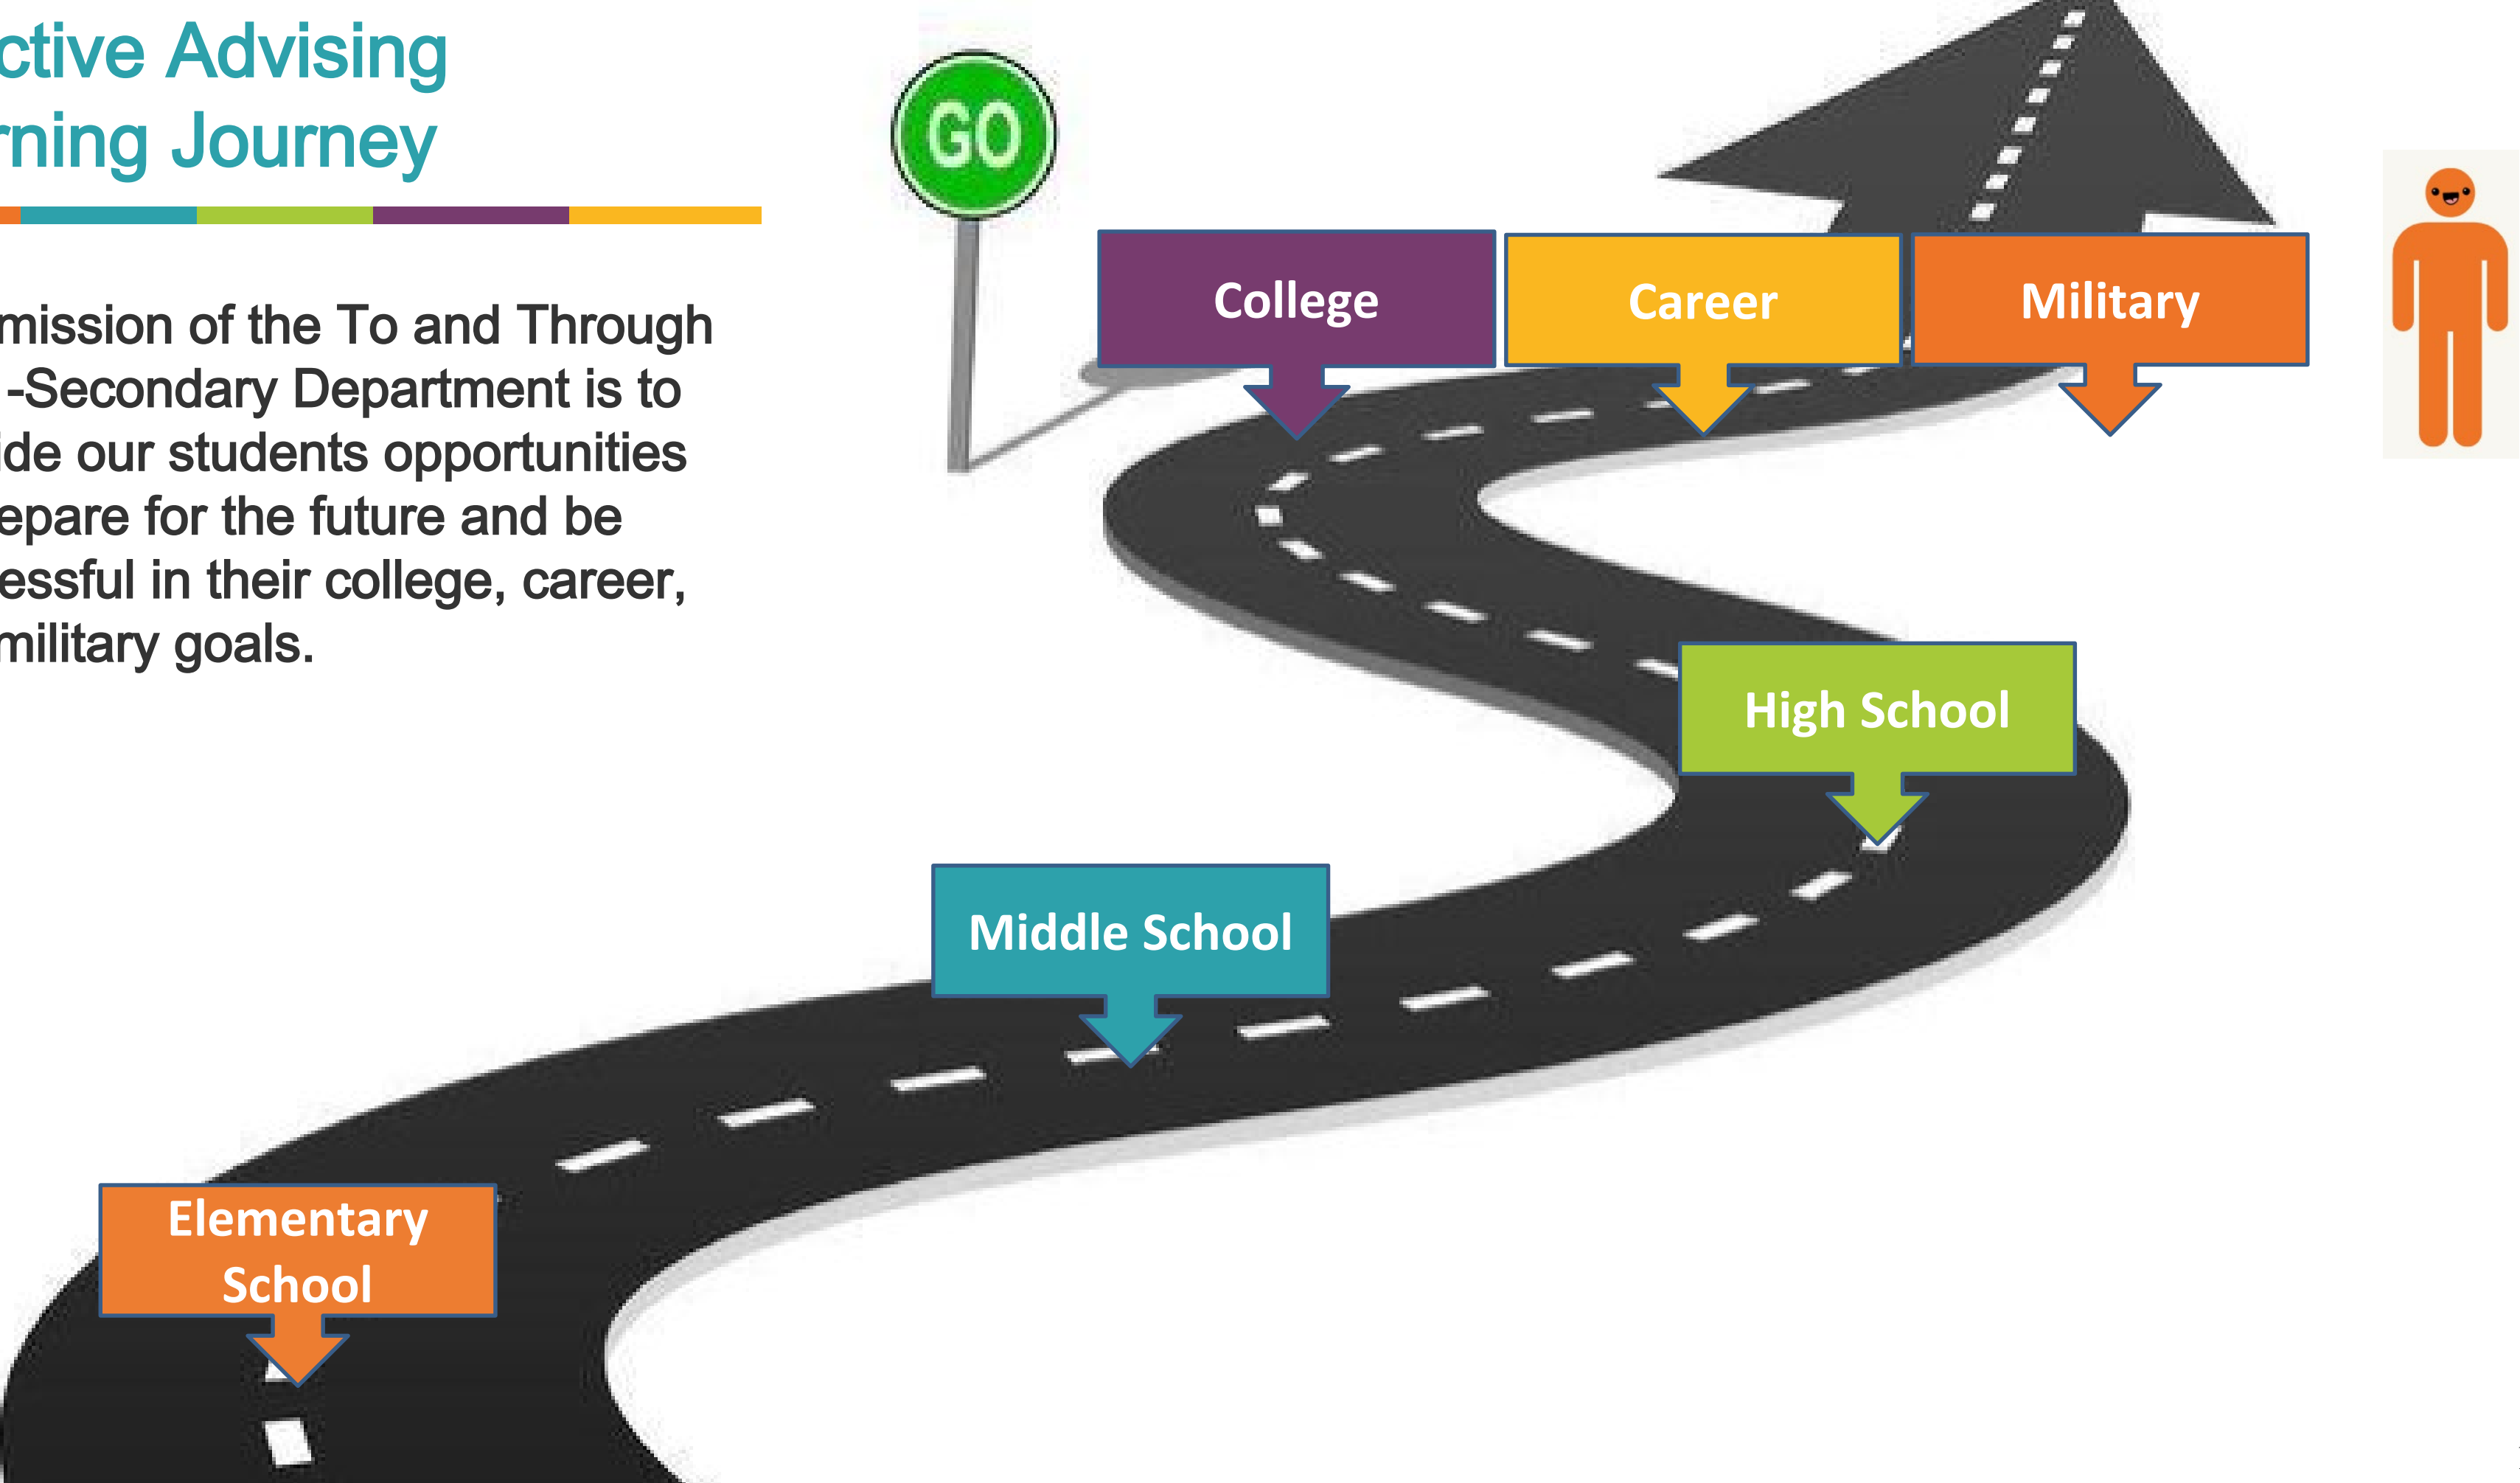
ctive Advising
rning Journey

mission of the To and Through -Secondary Department is to ide our students opportunities epare for the future and be essful in their college, career, military goals.

GO

College

Career

Military

High School

Middle School

Elementary School